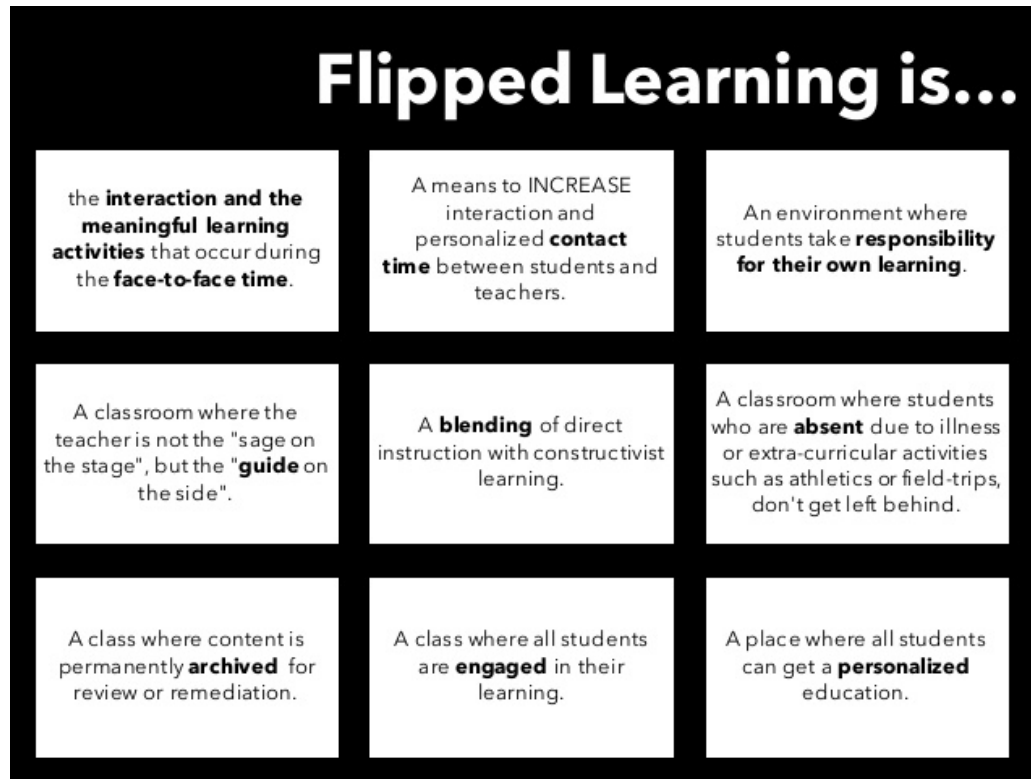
Flipped Learning is...

the interaction and the meaningful learning activities that occur during the face-to-face time.

A means to INCREASE interaction and personalized contact time between students and teachers.

An environment where students take responsibility for their own learning.

A classroom where the teacher is not the "sage on the stage", but the "guide on the side".

A blending of direct instruction with constructivist learning.

A classroom where students who are absent due to illness or extra-curricular activities such as athletics or field-trips, don't get left behind.

A class where content is permanently archived for review or remediation.

A class where all students are engaged in their learning.

A place where all students can get a personalized education.